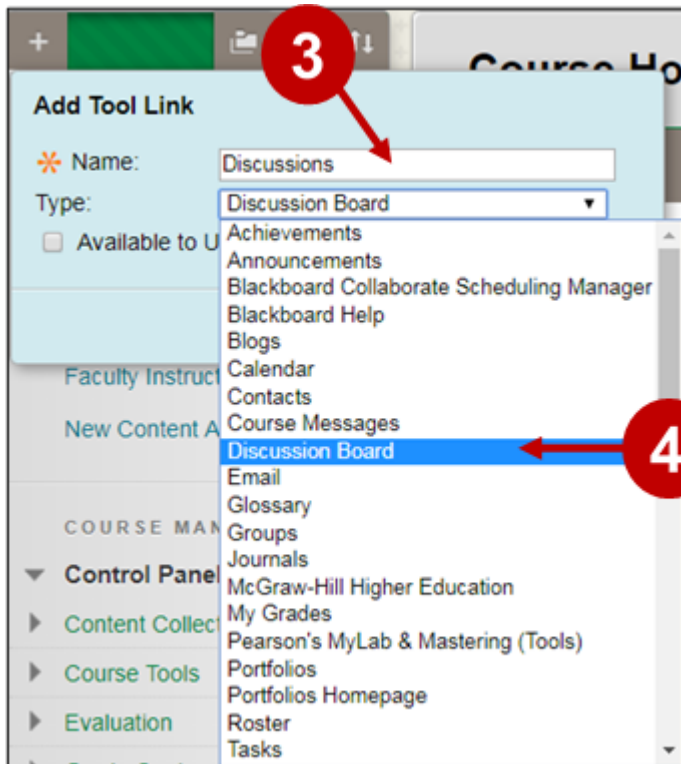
+

3

Course Ho

Add Tool Link

Name: Discussions

Type: Discussion Board

Available to U

Achievements
Announcements
Blackboard Collaborate Scheduling Manager
Blackboard Help
Blogs
Calendar
Contacts
Course Messages
Discussion Board
Email
Glossary
Groups
Journals
McGraw-Hill Higher Education
My Grades
Pearson's MyLab & Mastering (Tools)
Portfolios
Portfolios Homepage
Roster
Tasks

4

Faculty Instruct

New Content A

COURSE MAN

Control Panel

Content Collect

Course Tools

Evaluation